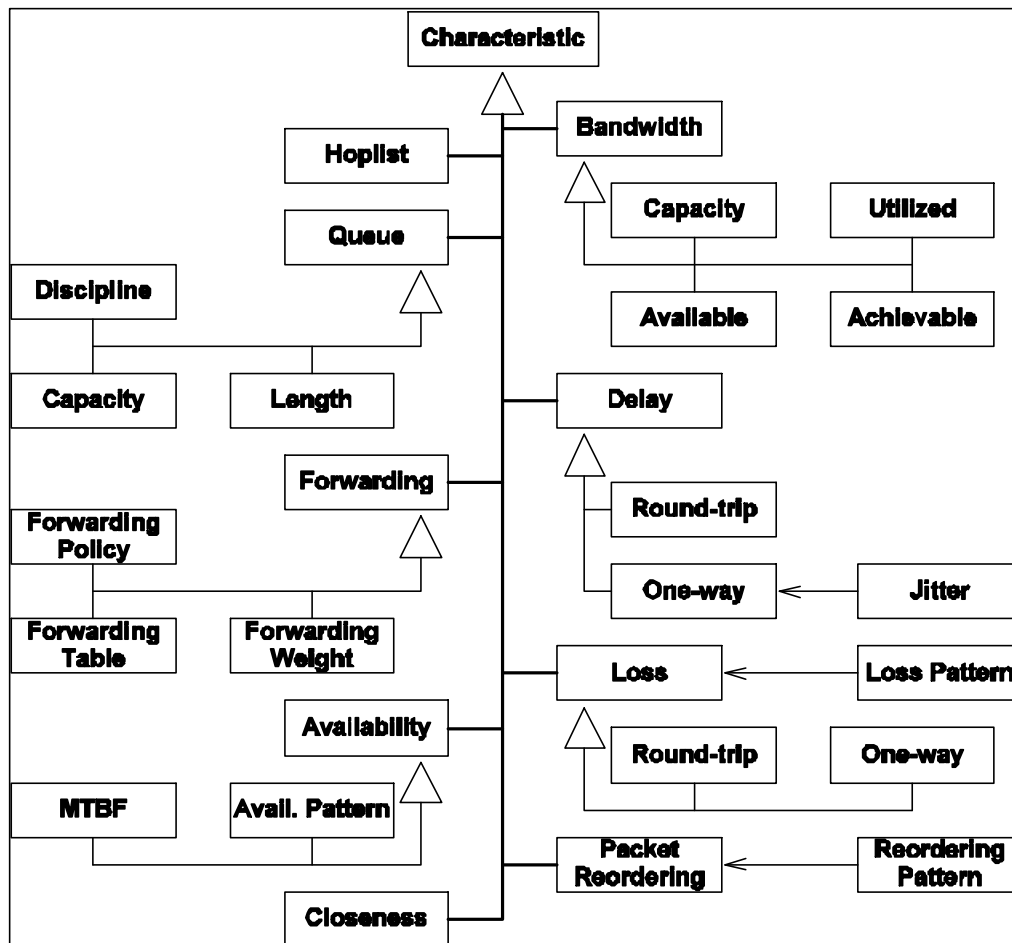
Characteristic

Hoplist

Bandwidth

Capacity

Utilized

Available

Achievable

Queue

Discipline

Capacity

Length

Delay

Forwarding

Round-trip

One-way

Jitter

Forwarding Policy

Forwarding Table

Forwarding Weight

Loss

Loss Pattern

Availability

Round-trip

One-way

MTBF

Avail. Pattern

Packet Reordering

Reordering Pattern

Closeness